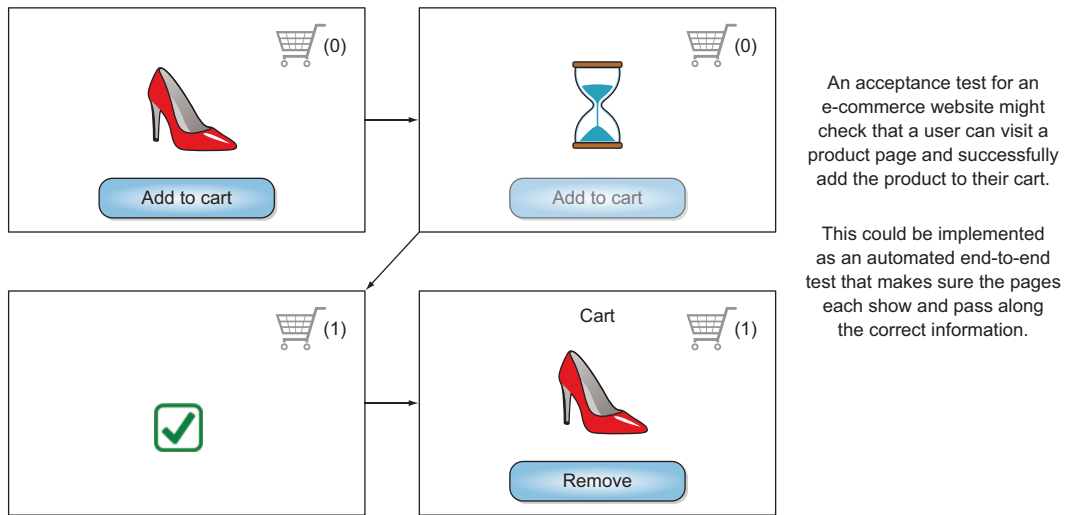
(0)

Add to cart

(0)

Add to cart

(1)

Cart

(1)

Remove

An acceptance test for an e-commerce website might check that a user can visit a product page and successfully add the product to their cart.

This could be implemented as an automated end-to-end test that makes sure the pages each show and pass along the correct information.